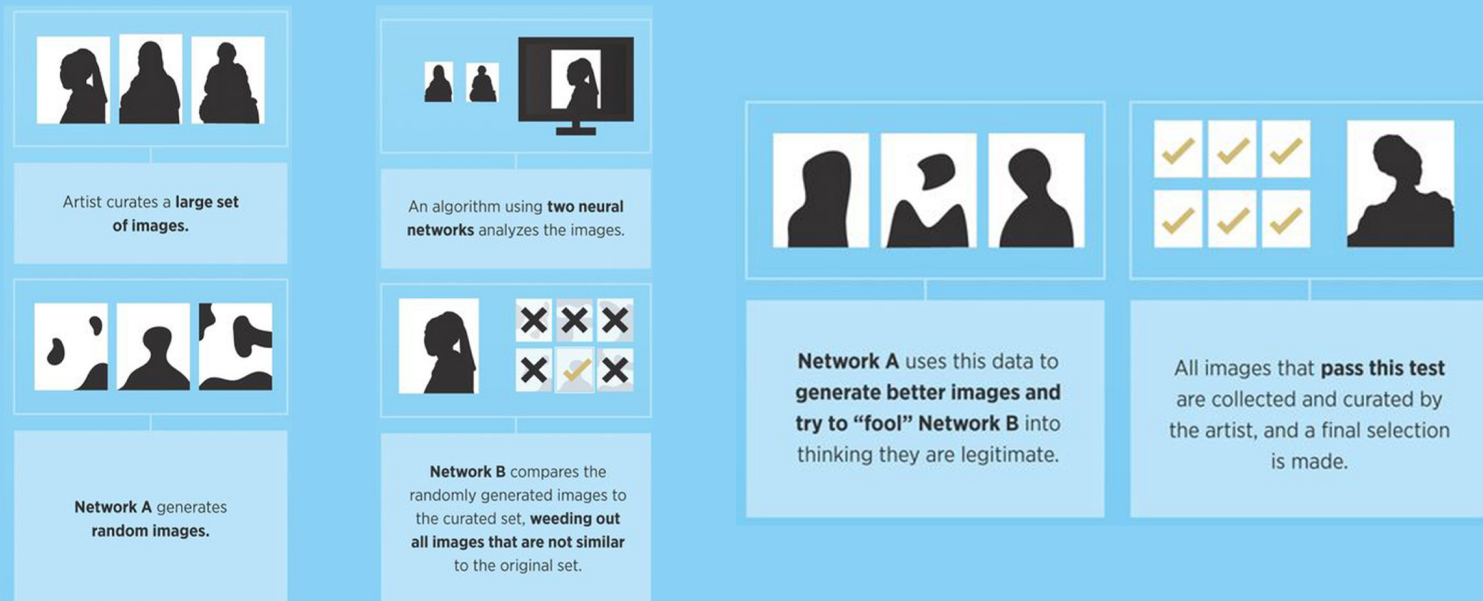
Artist curates a large set of images.

Network A generates random images.

An algorithm using two neural networks analyzes the images.

Network B compares the randomly generated images to the curated set, weeding out all images that are not similar to the original set.

Network A uses this data to generate better images and try to "fool" Network B into thinking they are legitimate.

All images that pass this test are collected and curated by the artist, and a final selection is made.